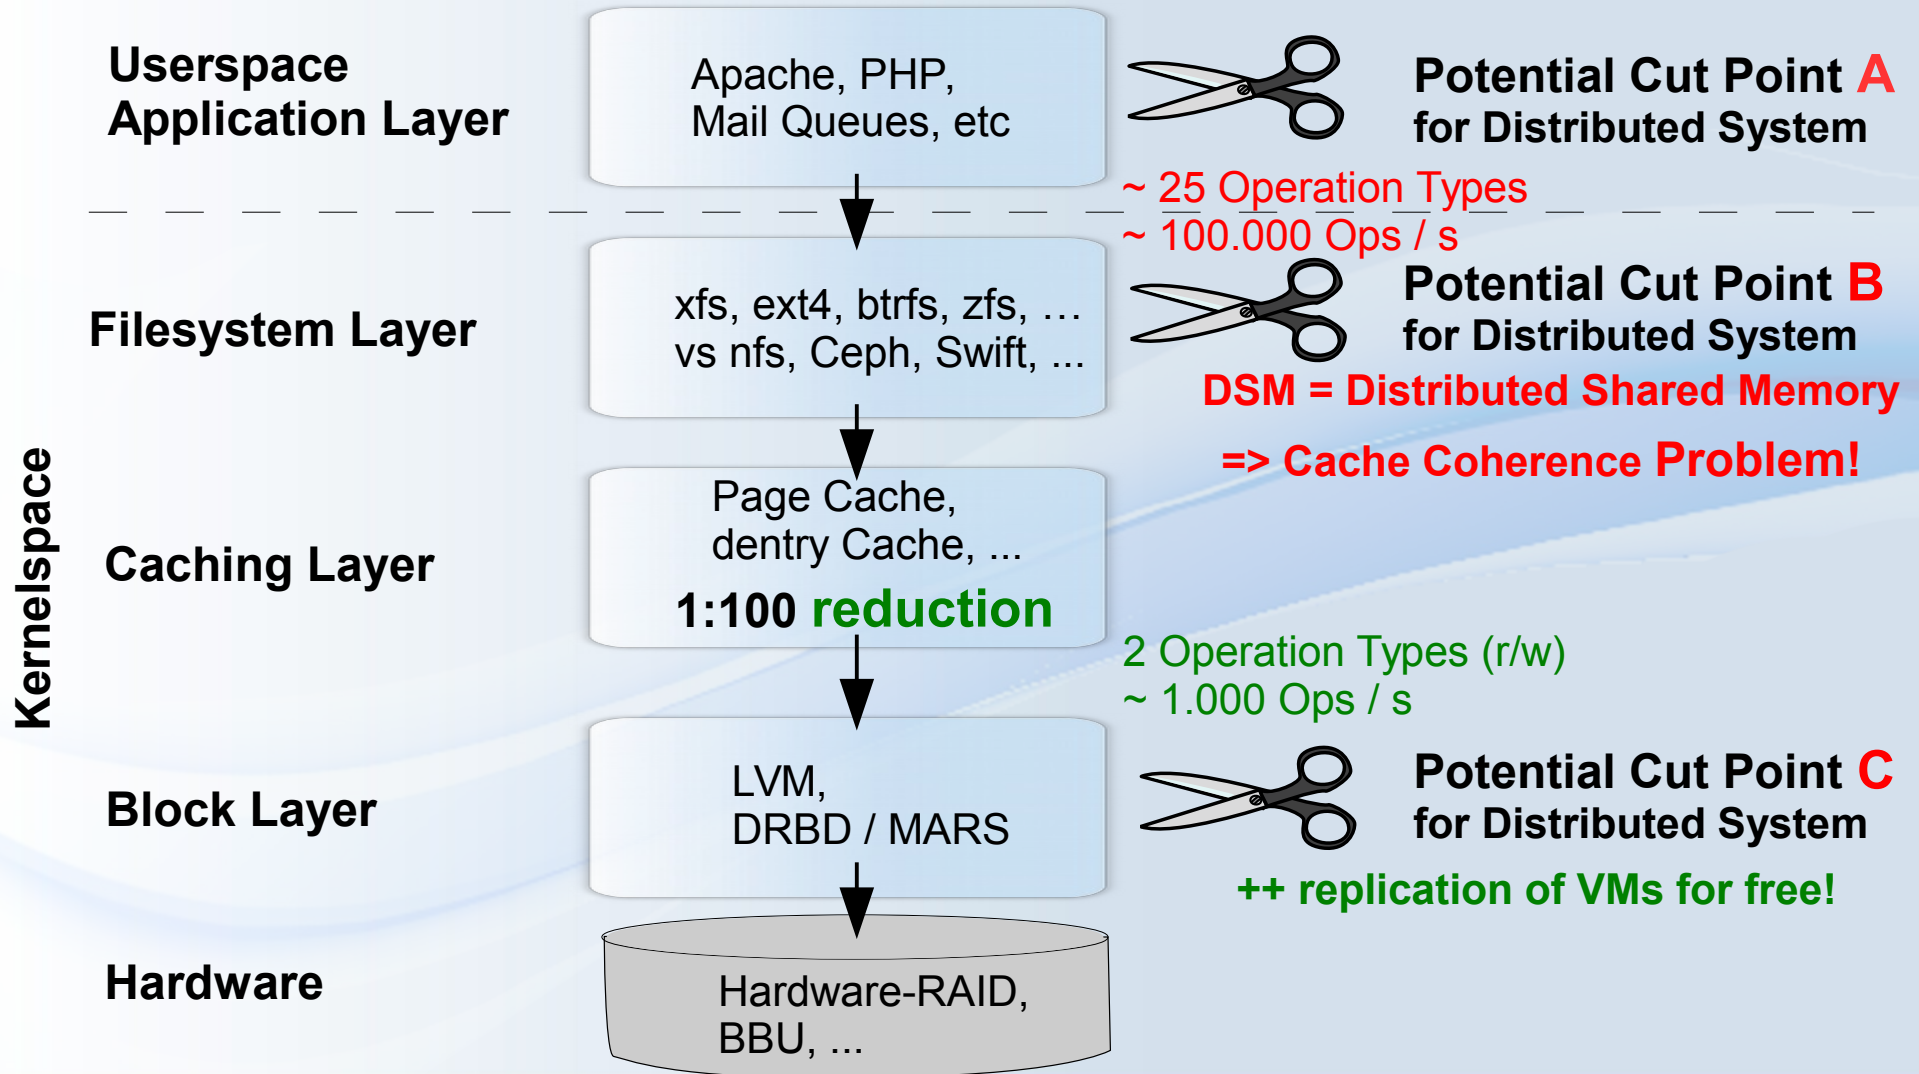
Userspace
Application Layer

Apache, PHP,
Mail Queues, etc

Potential Cut Point A
for Distributed System

~ 25 Operation Types
~ 100.000 Ops / s

Kernelspace

Filesystem Layer

xfs, ext4, btrfs, zfs, …
vs nfs, Ceph, Swift, ...

Potential Cut Point B
for Distributed System

DSM = Distributed Shared Memory

=> Cache Coherence Problem!

Caching Layer

Page Cache,
dentry Cache, ...
1:100 reduction

2 Operation Types (r/w)
~ 1.000 Ops / s

Block Layer

LVM,
DRBD / MARS

Potential Cut Point C
for Distributed System

++ replication of VMs for free!

Hardware

Hardware-RAID,
BBU, ...